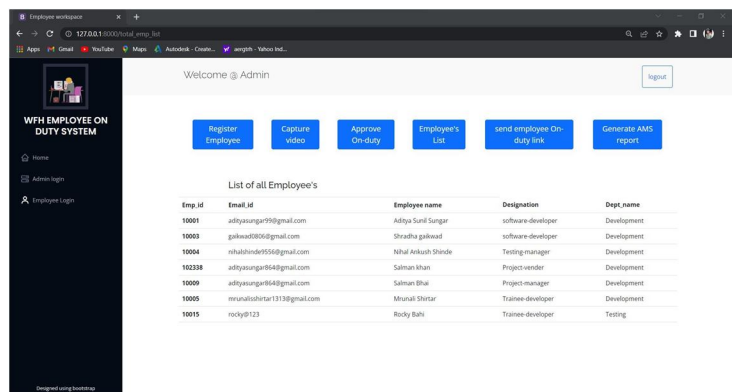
Employee workspace

127.0.0.1:8000/total_emp_list

Apps Gmail YouTube Maps Autodesk - Create... wregtrh - Yahoo Ind...

WFH EMPLOYEE ON DUTY SYSTEM

Home

Admin login

Employee Login

Designed using bootstrap

Welcome @ Admin

logout

Register Employee

Capture video

Approve On-duty

Employee's List

send employee On-duty link

Generate AMS report

List of all Employee's

| Emp_id | Email_id | Employee name | Designation | Dept_name |
|---|---|---|---|---|
| 10001 | adityasungar99@gmail.com | Aditya Sunil Sungar | software-developer | Development |
| 10003 | gaikwad0806@gmail.com | Shradha gaikwad | software-developer | Development |
| 10004 | nihalshinde9556@gmail.com | Nihal Ankush Shinde | Testing-manager | Development |
| 102338 | adityasungar864@gmail.com | Salman khan | Project-vender | Development |
| 10009 | adityasungar864@gmail.com | Salman Bhai | Project-manager | Development |
| 10005 | mrunalisshirtar1313@gmail.com | Mrunali Shirtar | Trainee-developer | Development |
| 10015 | rocky@123 | Rocky Bahi | Trainee-developer | Testing |